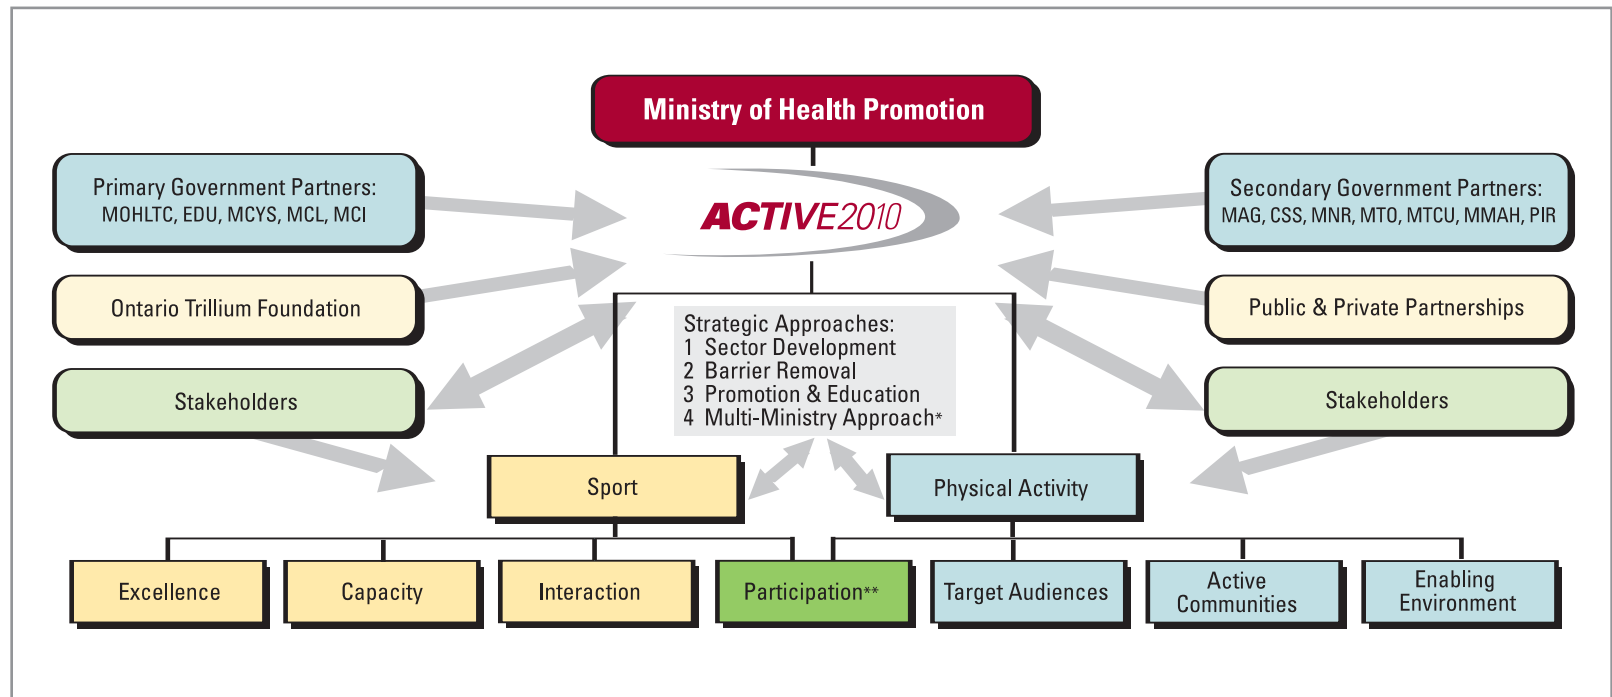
Ministry of Health Promotion

Primary Government Partners:
MOHLTC, EDU, MCYS, MCL, MCI

ACTIVE2010

Secondary Government Partners:
MAG, CSS, MNR, MTO, MTCU, MMAH, PIR

Ontario Trillium Foundation

Public & Private Partnerships

Strategic Approaches:
1 Sector Development
2 Barrier Removal
3 Promotion & Education
4 Multi-Ministry Approach*

Stakeholders

Stakeholders

Sport

Physical Activity

Excellence

Capacity

Interaction

Participation**

Target Audiences

Active Communities

Enabling Environment